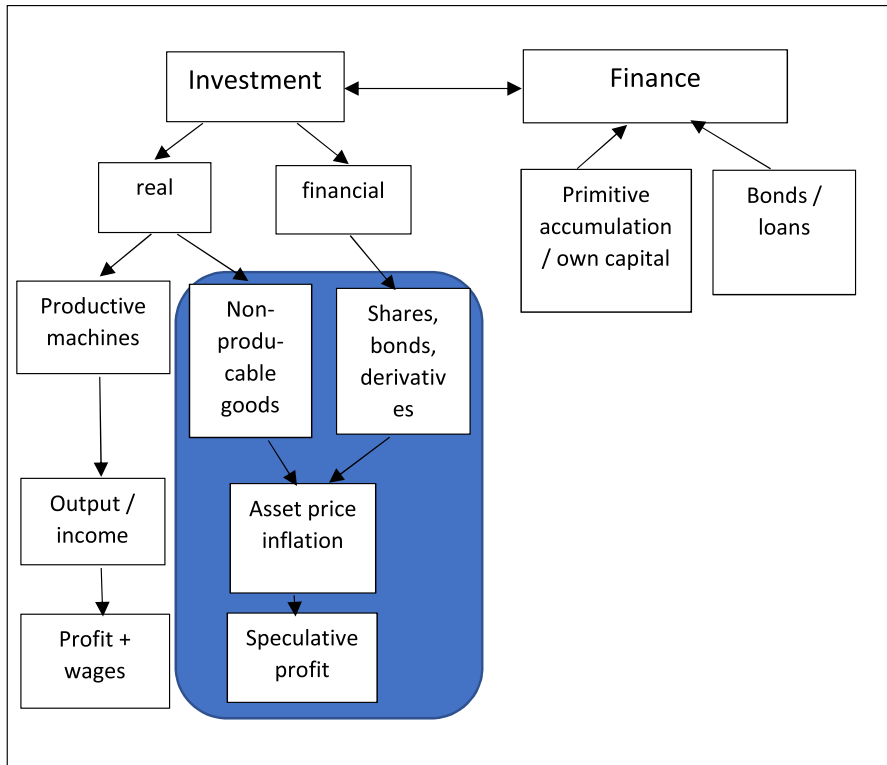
Investment

Finance

real

financial

Primitive accumulation / own capital

Bonds / loans

Productive machines

Non-producable goods

Shares, bonds, derivatives

Output / income

Asset price inflation

Profit + wages

Speculative profit